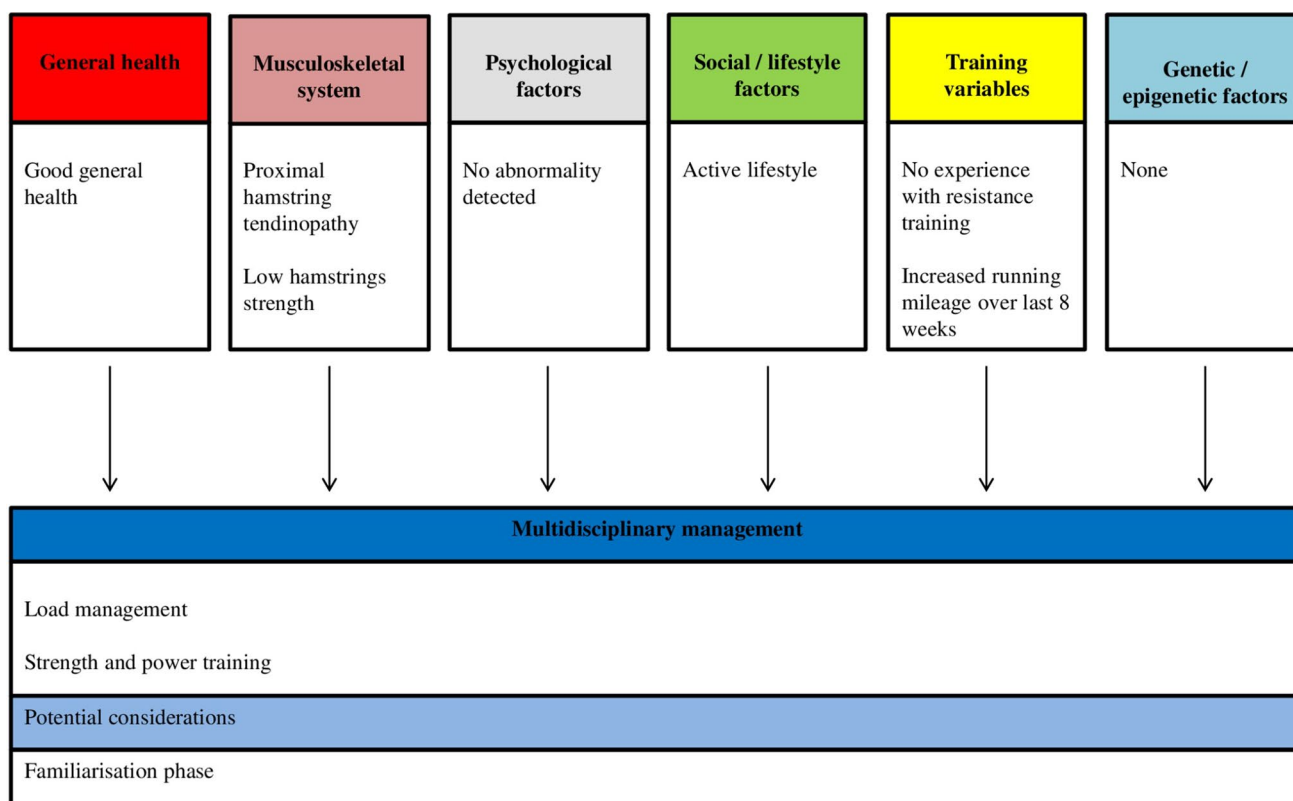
General health

Good general health

Musculoskeletal system

Proximal hamstring tendinopathy

Low hamstrings strength

Psychological factors

No abnormality detected

Social / lifestyle factors

Active lifestyle

Training variables

No experience with resistance training

Increased running mileage over last 8 weeks

Genetic / epigenetic factors

None

Multidisciplinary management

Load management

Strength and power training

Potential considerations

Familiarisation phase